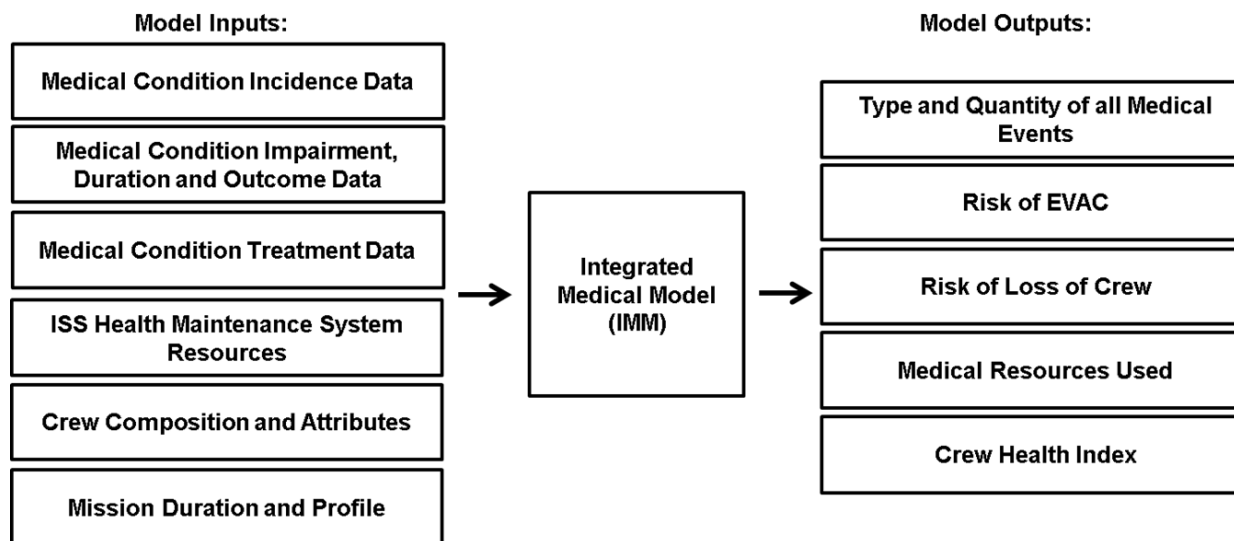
Model Inputs:

Medical Condition Incidence Data

Medical Condition Impairment, Duration and Outcome Data

Medical Condition Treatment Data

ISS Health Maintenance System Resources

Crew Composition and Attributes

Mission Duration and Profile

Integrated Medical Model (IMM)

Model Outputs:

Type and Quantity of all Medical Events

Risk of EVAC

Risk of Loss of Crew

Medical Resources Used

Crew Health Index